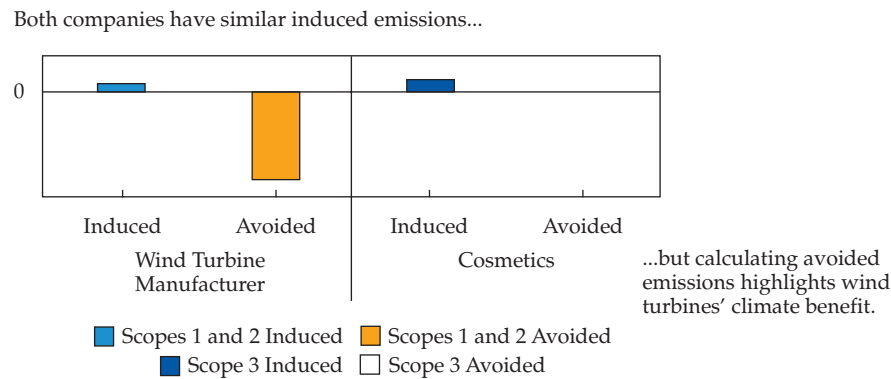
Both companies have similar induced emissions...

0

Induced
Avoided
Wind Turbine Manufacturer

Induced
Avoided
Cosmetics

...but calculating avoided emissions highlights wind turbines' climate benefit.

Scopes 1 and 2 Induced
Scopes 1 and 2 Avoided
Scope 3 Induced
Scope 3 Avoided